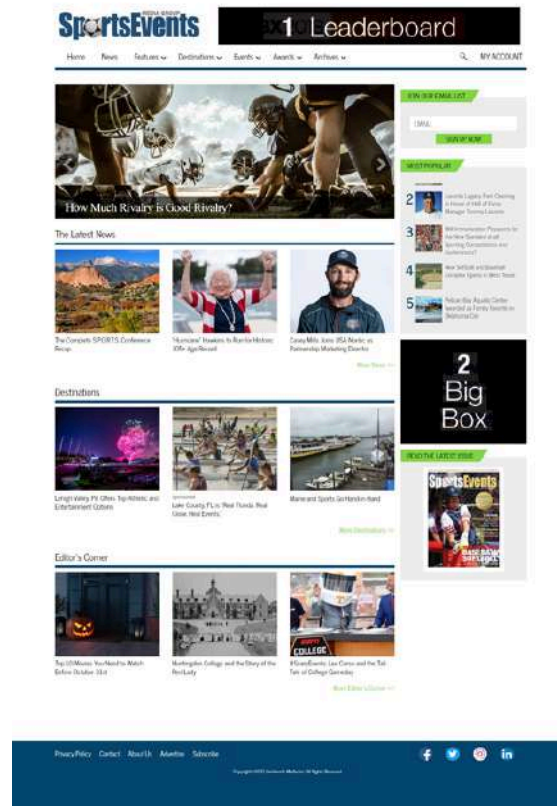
SportsEvents MEDIA GROUP

1 Leaderboard

Home News Features Destinations Events Awards Archives MY ACCOUNT

How Much Rivalry is Good Rivalry?

The Latest News

The Complete SPORTS Conference Recap

'Hurricane' Hawkins to Run for Historic 105+ Age Record

Casey Mills Joins USA Nordic as Partnership Marketing Director

More News >>

Destinations

Lehigh Valley, PA Offers Top Athletic and Entertainment Options

Lake County, FL is 'Real Florida, Real Great, Real Events'

Marine and Sports Go Hand-in-Hand

More Destinations >>

Editor's Corner

Top 10 Movies You Need to Watch Before October 31st

Huntingdon College and the Story of the Red Lady

#GameEvents: Lee Corso and the Tail Tale of College Gameday

More Editor's Corner >>

JOIN OUR EMAIL LIST

EMAIL

SIGN UP NOW

MOST POPULAR

2 Lacrosse Legacy Dan Fleming to Retire of Hall of Fame Manager Tommy Lasorda

3 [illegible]

4 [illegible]

5 Pelican Bay Aquatic Center Awarded as Family Favorite in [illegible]

2 Big Box

READ THE LATEST ISSUE

SportsEvents

BASEBALL SOFTBALL

Privacy Policy Contact About Us Advertise Subscribe

Copyright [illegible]